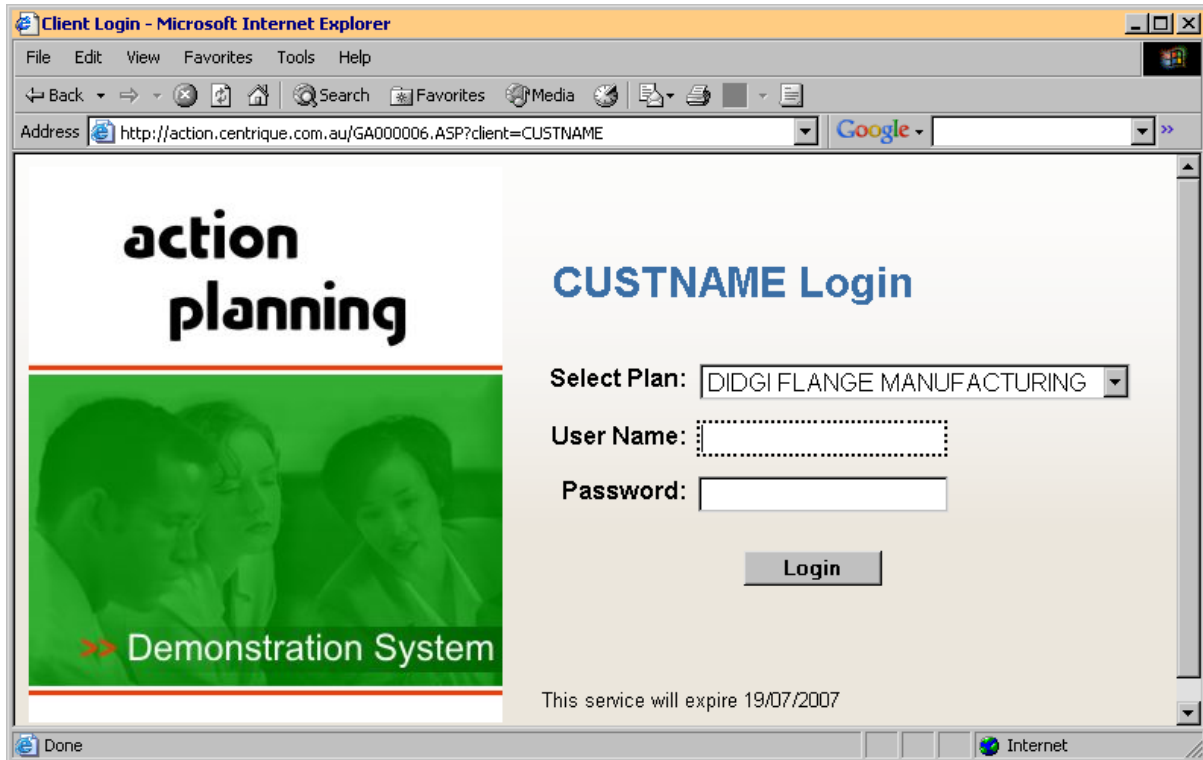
Client Login - Microsoft Internet Explorer

File Edit View Favorites Tools Help

Back Search Favorites Media

Address http://action.centrique.com.au/GA000006.ASP?client=CUSTNAME

Google

action planning

>> Demonstration System

CUSTNAME Login

Select Plan: DIDGI FLANGE MANUFACTURING

User Name:

Password:

Login

This service will expire 19/07/2007

Done

Internet